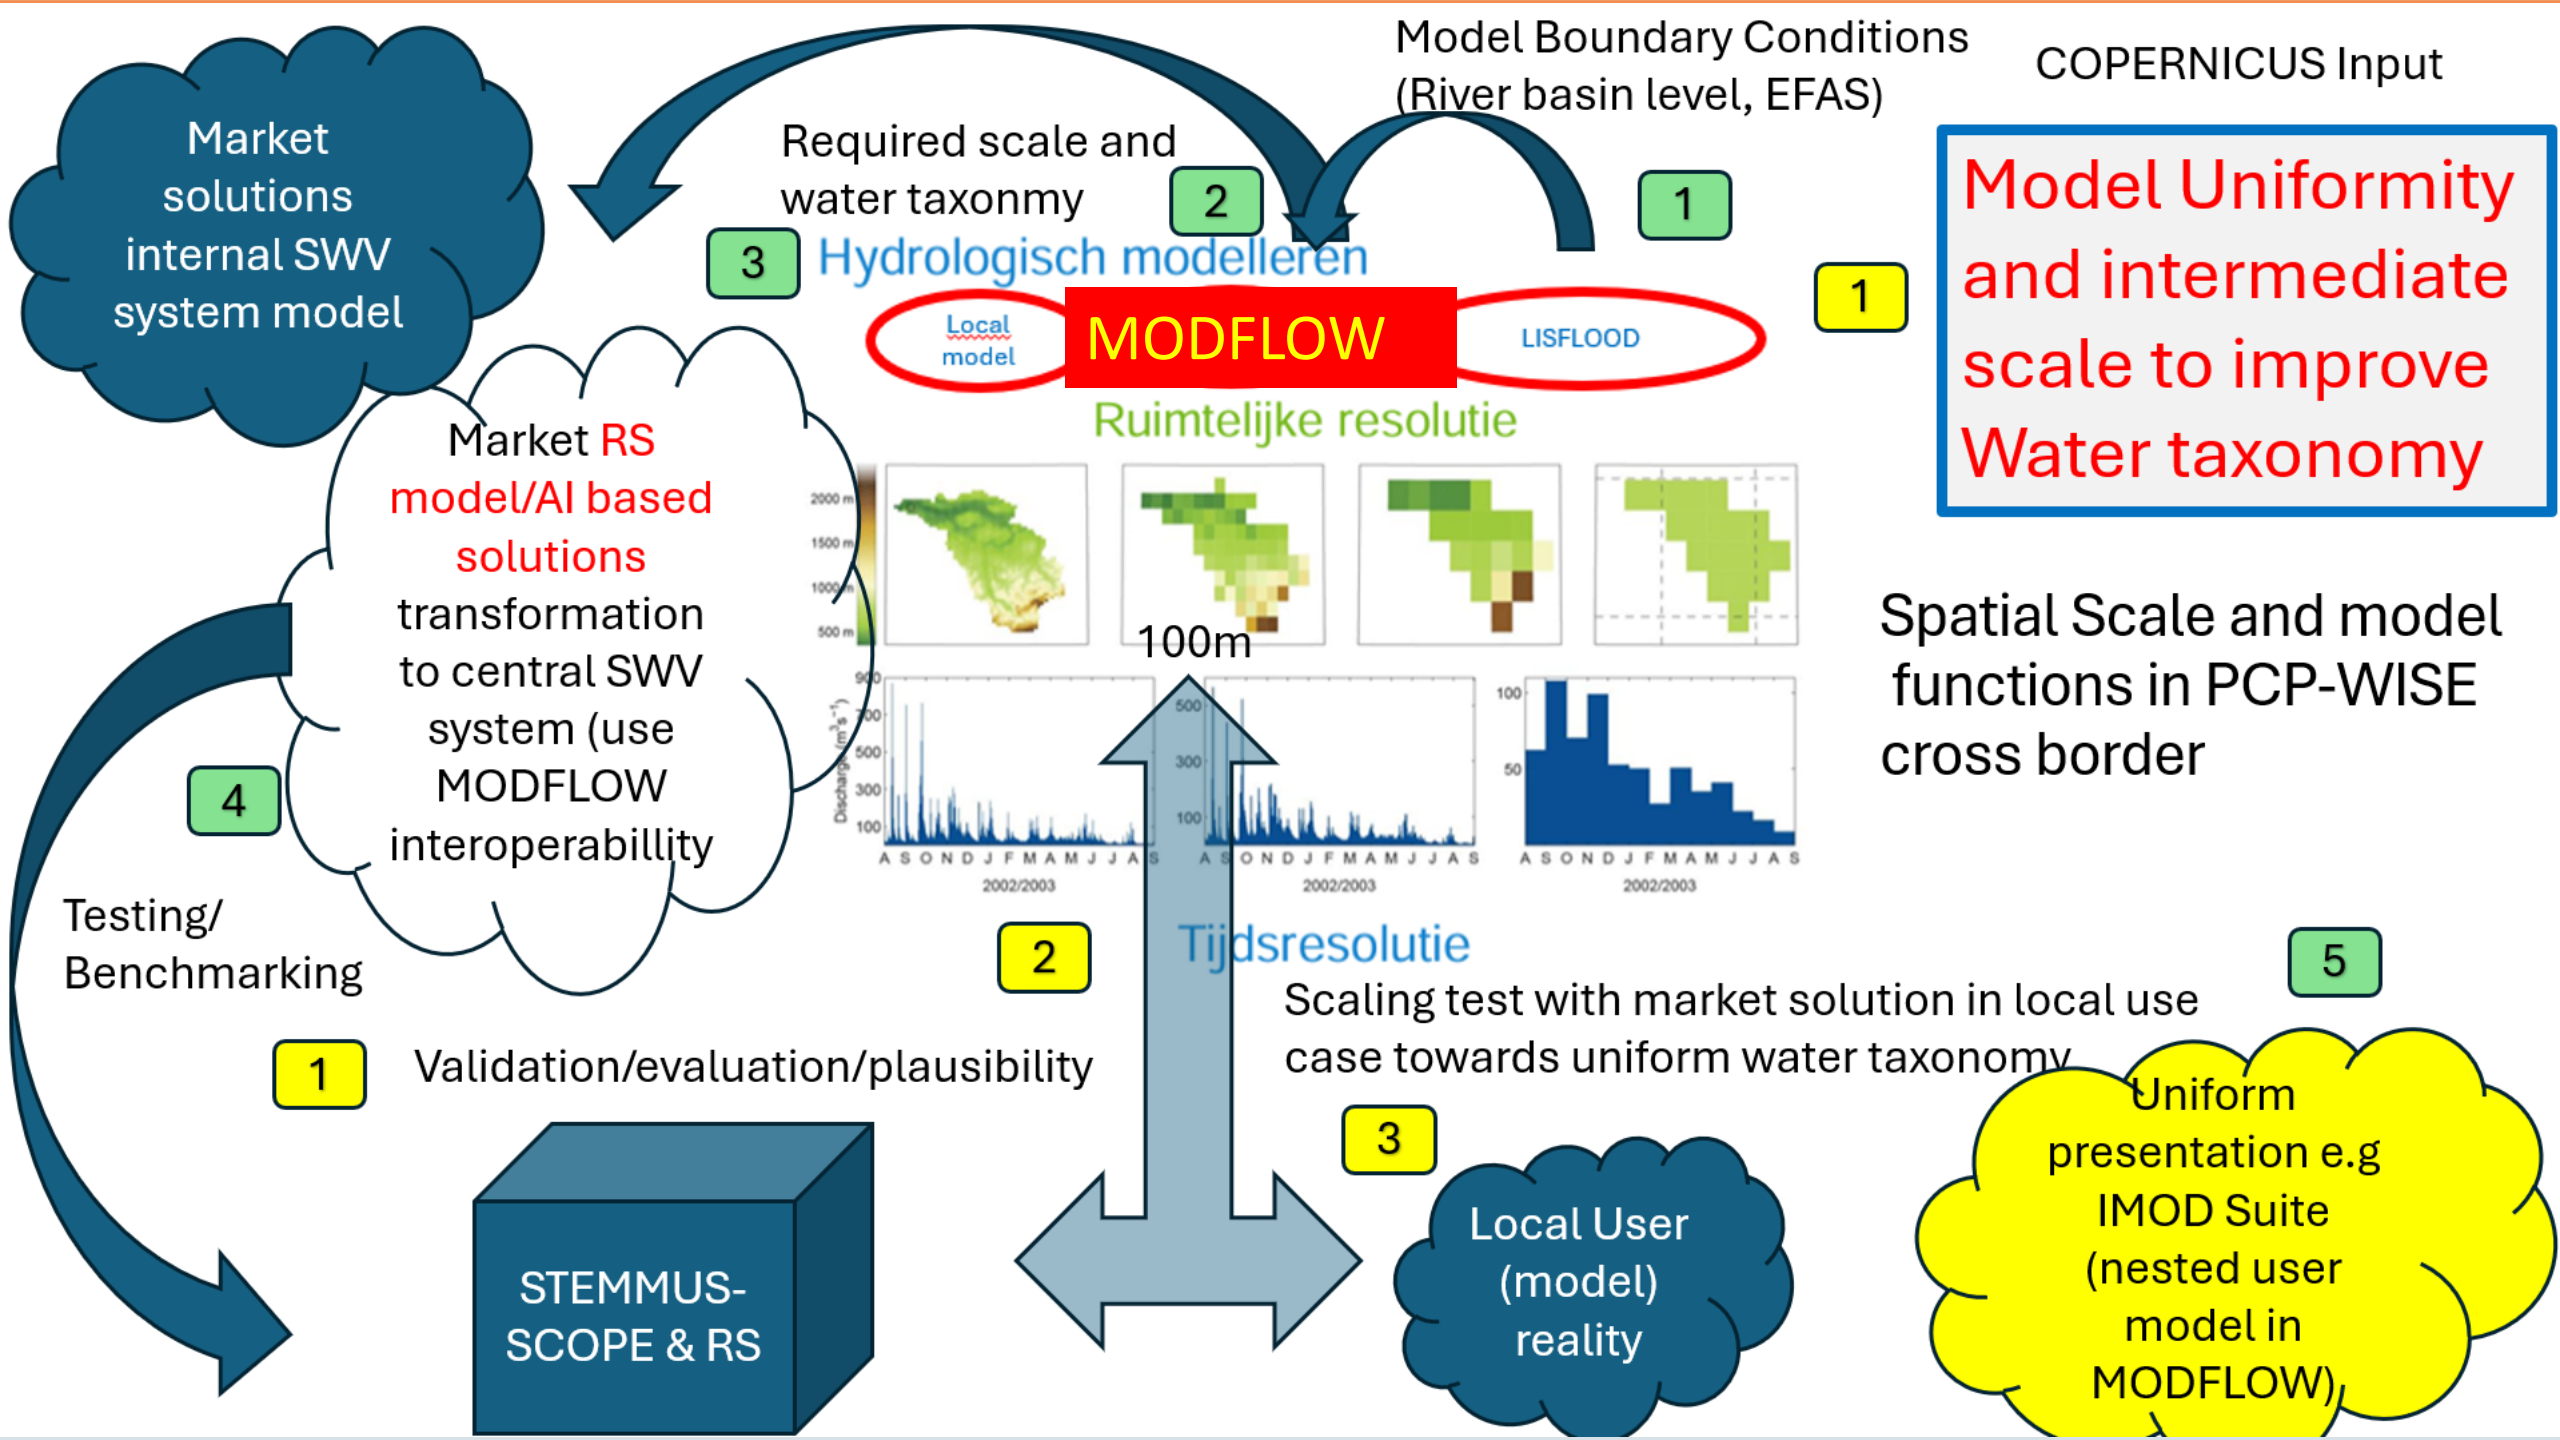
Model Boundary Conditions (River basin level, EFAS)

COPERNICUS Input

Market solutions internal SWV system model

Required scale and water taxonmy

2

1

3

Hydrologisch modelleren

Local model

MODFLOW

LISFLOOD

1

Model Uniformity and intermediate scale to improve Water taxonomy

Ruimtelijke resolutie

Market RS model/AI based solutions transformation to central SWV system (use MODFLOW interoperabillity

2000 m
1500 m
1000 m
500 m

100m

Spatial Scale and model functions in PCP-WISE cross border

900
700
500
300
100
Discharge ($m^3s^{-1}$)

500
300
100

100
50

A S O N D J F M A M J J A S
2002/2003

A S O N D J F M A M J J A S
2002/2003

A S O N D J F M A M J J A S
2002/2003

4

Testing/ Benchmarking

2

Tijdsresolutie

5

Scaling test with market solution in local use case towards uniform water taxonomy

1

Validation/evaluation/plausibility

3

Uniform presentation e.g IMOD Suite (nested user model in MODFLOW)

STEMMUS-SCOPE & RS

Local User (model) reality